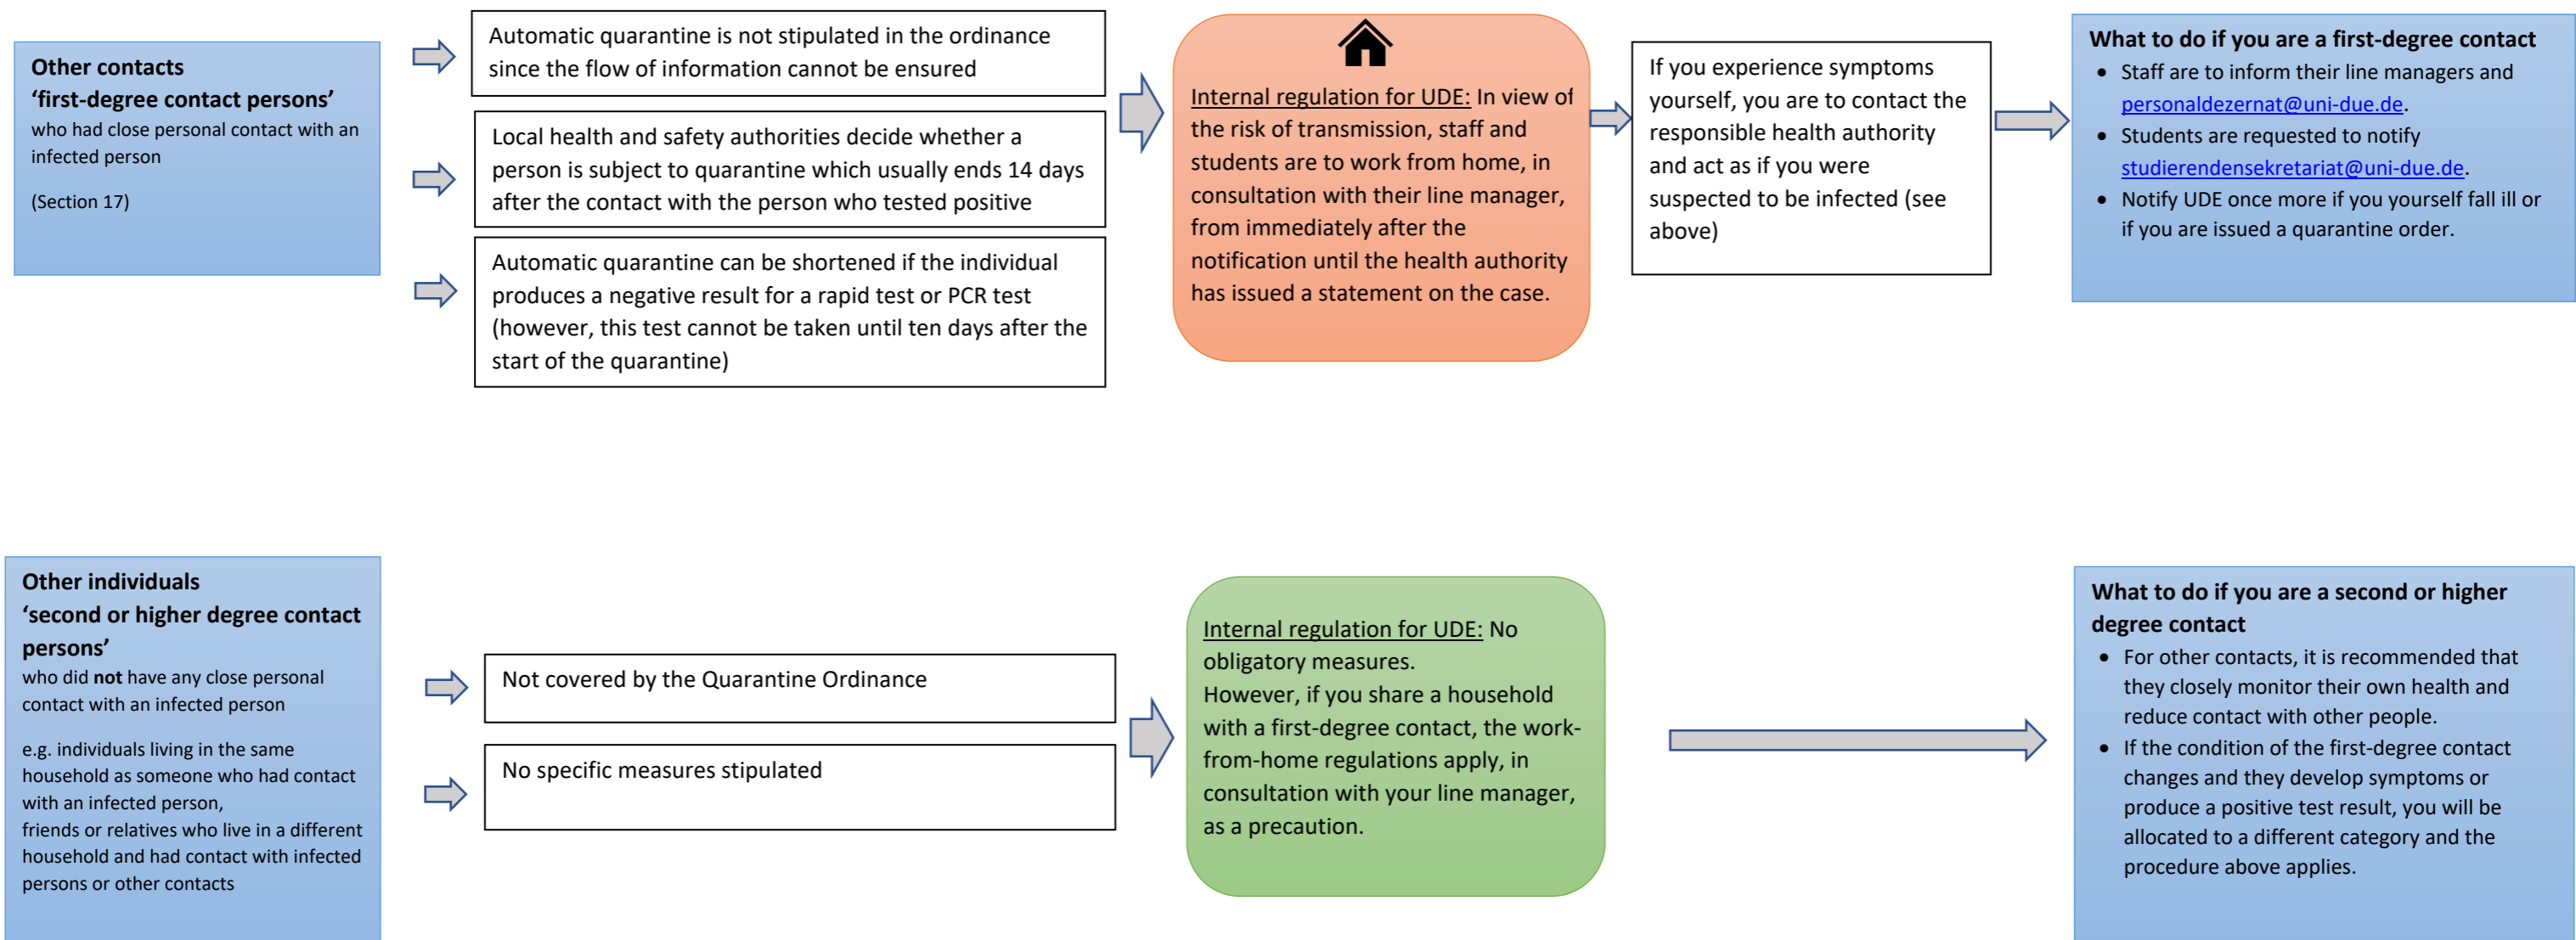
**Other contacts**
**'first-degree contact persons'**
who had close personal contact with an infected person

(Section 17)

Automatic quarantine is not stipulated in the ordinance since the flow of information cannot be ensured

Local health and safety authorities decide whether a person is subject to quarantine which usually ends 14 days after the contact with the person who tested positive

Automatic quarantine can be shortened if the individual produces a negative result for a rapid test or PCR test (however, this test cannot be taken until ten days after the start of the quarantine)

Internal regulation for UDE: In view of the risk of transmission, staff and students are to work from home, in consultation with their line manager, from immediately after the notification until the health authority has issued a statement on the case.

If you experience symptoms yourself, you are to contact the responsible health authority and act as if you were suspected to be infected (see above)

**What to do if you are a first-degree contact**
- Staff are to inform their line managers and personaldezernat@uni-due.de.
- Students are requested to notify studierendensekretariat@uni-due.de.
- Notify UDE once more if you yourself fall ill or if you are issued a quarantine order.

**Other individuals**
**'second or higher degree contact persons'**
who did **not** have any close personal contact with an infected person

e.g. individuals living in the same household as someone who had contact with an infected person,
friends or relatives who live in a different household and had contact with infected persons or other contacts

Not covered by the Quarantine Ordinance

No specific measures stipulated

Internal regulation for UDE: No obligatory measures.
However, if you share a household with a first-degree contact, the work-from-home regulations apply, in consultation with your line manager, as a precaution.

**What to do if you are a second or higher degree contact**
- For other contacts, it is recommended that they closely monitor their own health and reduce contact with other people.
- If the condition of the first-degree contact changes and they develop symptoms or produce a positive test result, you will be allocated to a different category and the procedure above applies.